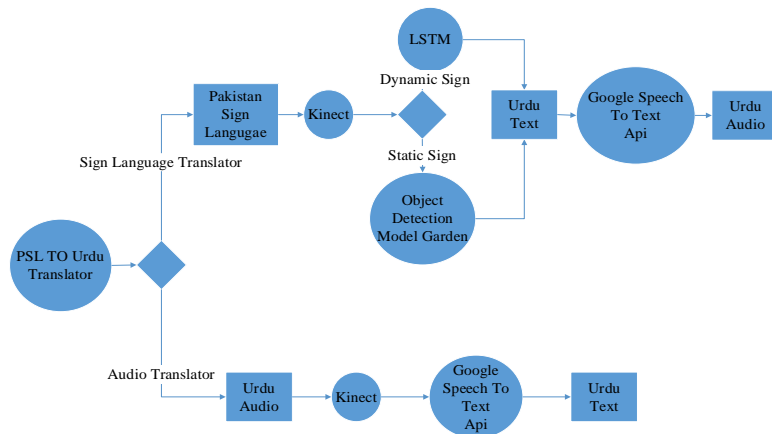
LSTM

Dynamic Sign

Pakistan Sign Langugae

Kinect

Urdu Text

Google Speech To Text Api

Urdu Audio

Sign Language Translator

Static Sign

Object Detection Model Garden

PSL TO Urdu Translator

Audio Translator

Urdu Audio

Kinect

Google Speech To Text Api

Urdu Text